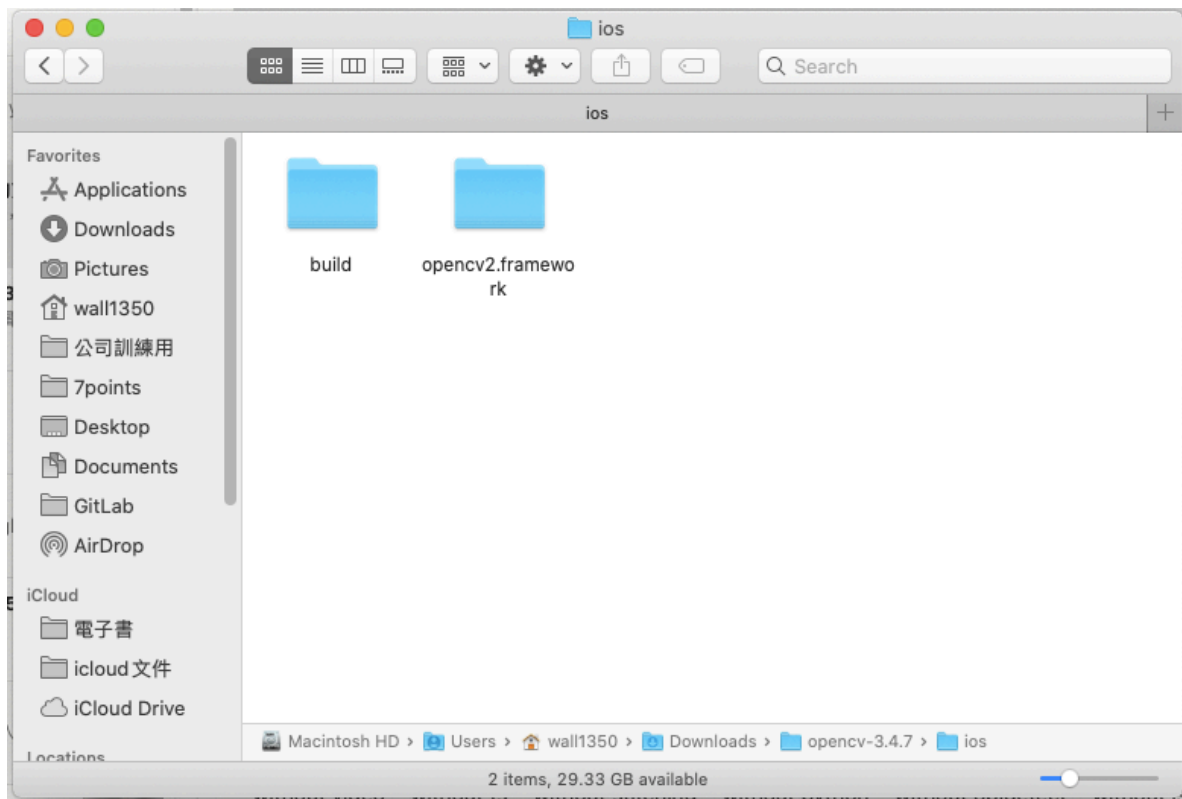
ios

Search

ios

Favorites
Applications
Downloads
Pictures
wall1350
公司訓練用
7points
Desktop
Documents
GitLab
AirDrop

iCloud
電子書
icloud文件
iCloud Drive

Locations

build

opencv2.framework

Macintosh HD › Users › wall1350 › Downloads › opencv-3.4.7 › ios

2 items, 29.33 GB available